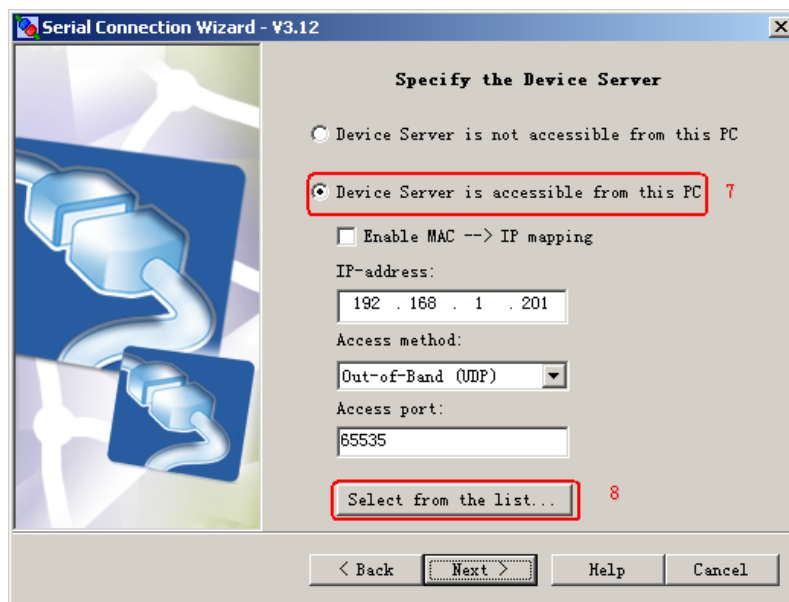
Serial Connection Wizard - V3.12

Specify the Device Server

Device Server is not accessible from this PC

Device Server is accessible from this PC 7

Enable MAC --> IP mapping

IP-address:

192 . 168 . 1 . 201

Access method:

Out-of-Band (UDP)

Access port:

65535

Select from the list... 8

< Back

Next >

Help

Cancel